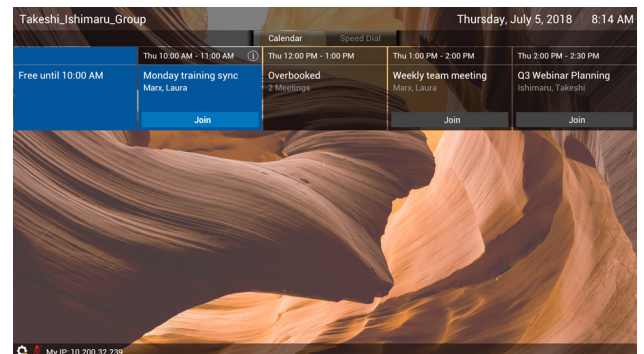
Takeshi_Ishimaru_Group

Thursday, July 5, 2018 8:14 AM

Calendar Speed Dial

Free until 10:00 AM

Thu 10:00 AM - 11:00 AM

Monday training sync
Marx, Laura

Join

Thu 12:00 PM - 1:00 PM

Overbooked
2 Meetings

Thu 1:00 PM - 2:00 PM

Weekly team meeting
Marx, Laura

Join

Thu 2:00 PM - 2:30 PM

Q3 Webinar Planning
Ishimaru, Takeshi

Join

My IP: 10.200.32.239